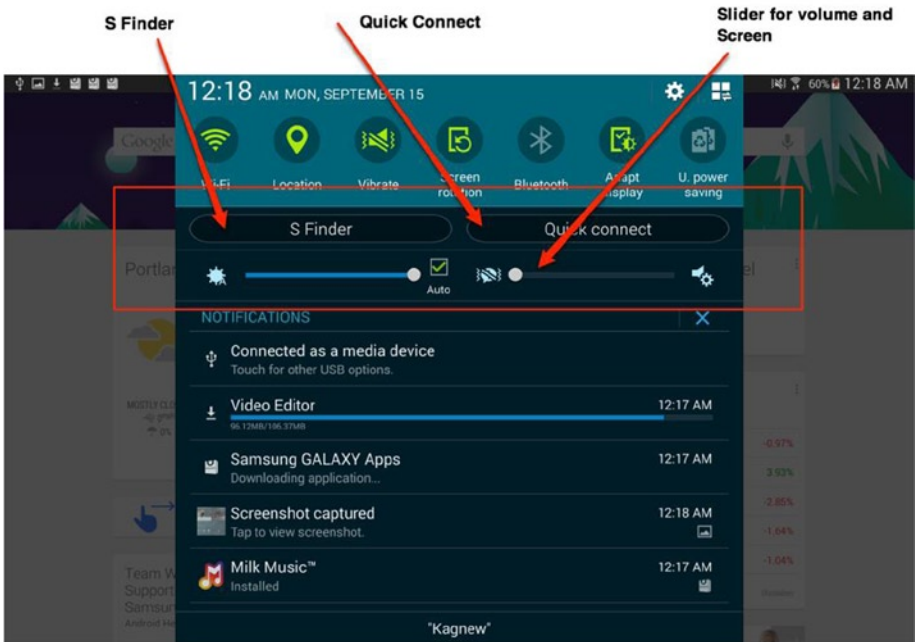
S Finder

Quick Connect

Slider for volume and Screen

60% 12:18 AM

12:18 AM MON, SEPTEMBER 15

Wi-Fi

Location

Vibrate

Screen rotation

Bluetooth

Adapt display

U. power saving

S Finder

Quick connect

Auto

NOTIFICATIONS

Connected as a media device
Touch for other USB options.

Video Editor
96.12MB/106.37MB
12:17 AM

Samsung GALAXY Apps
Downloading application...
12:17 AM

Screenshot captured
Tap to view screenshot.
12:18 AM

Milk Music™
Installed
12:17 AM

"Kagnew"

Google

Portla

MOSTLY CL

-0.97%

3.93%

-2.85%

-1.64%

-1.04%

Team W
Suppor
Samsu
Android He